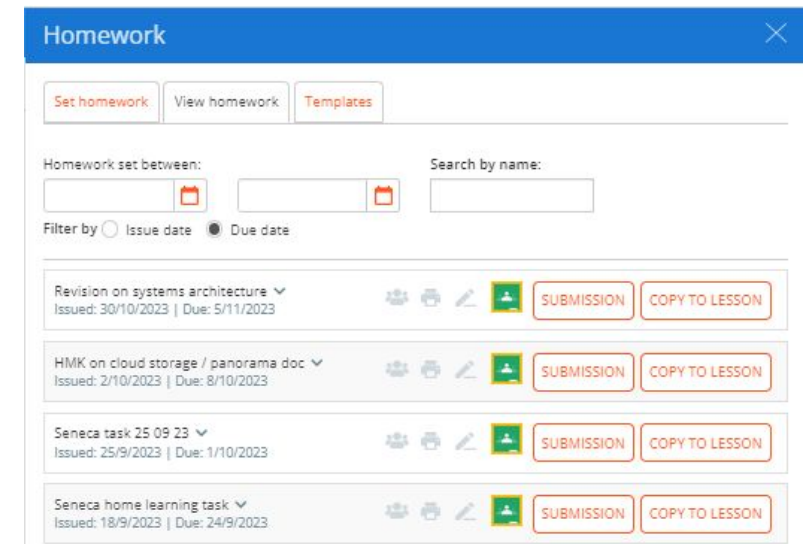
Homework

Set homework | View homework | Templates

Homework set between:

Search by name:

Filter by Issue date Due date

Revision on systems architecture
Issued: 30/10/2023 | Due: 5/11/2023
SUBMISSION COPY TO LESSON

HMK on cloud storage / panorama doc
Issued: 2/10/2023 | Due: 8/10/2023
SUBMISSION COPY TO LESSON

Seneca task 25 09 23
Issued: 25/9/2023 | Due: 1/10/2023
SUBMISSION COPY TO LESSON

Seneca home learning task
Issued: 18/9/2023 | Due: 24/9/2023
SUBMISSION COPY TO LESSON